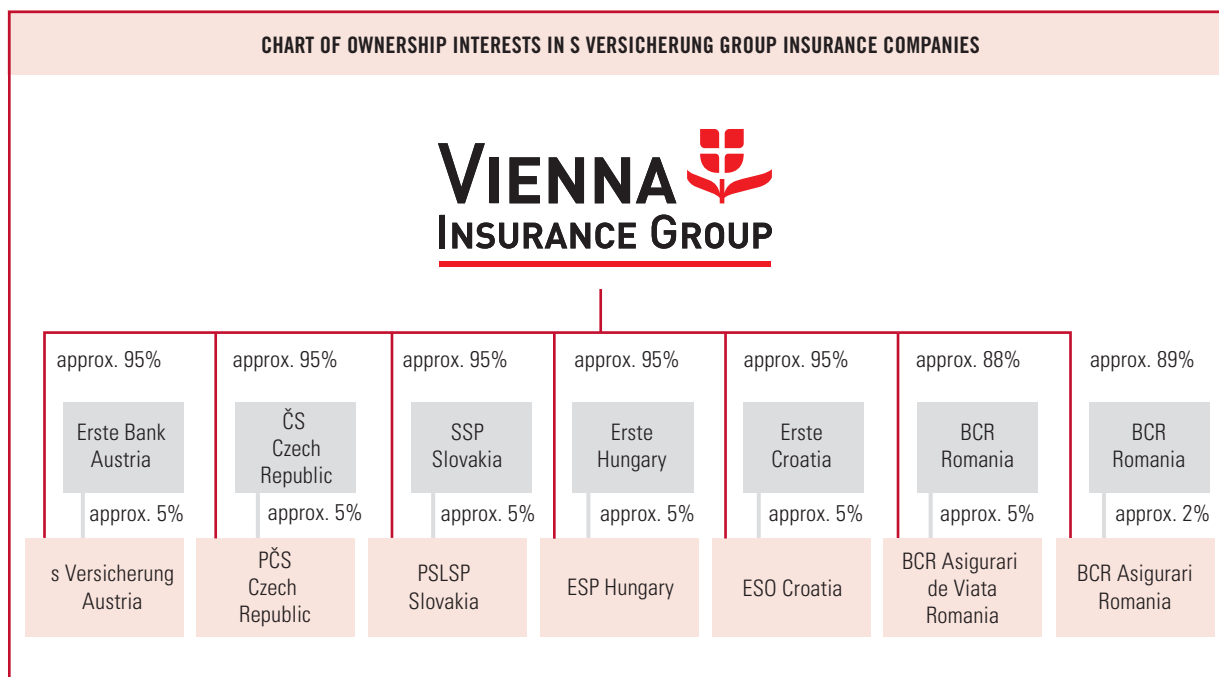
CHART OF OWNERSHIP INTERESTS IN S VERSICHERUNG GROUP INSURANCE COMPANIES

VIENNA
INSURANCE GROUP

approx. 95%

Erste Bank Austria

approx. 5%

s Versicherung Austria

approx. 95%

ČS Czech Republic

approx. 5%

PČS Czech Republic

approx. 95%

SSP Slovakia

approx. 5%

PSLSP Slovakia

approx. 95%

Erste Hungary

approx. 5%

ESP Hungary

approx. 95%

Erste Croatia

approx. 5%

ESO Croatia

approx. 88%

BCR Romania

approx. 5%

BCR Asigurari de Viata Romania

approx. 89%

BCR Romania

approx. 2%

BCR Asigurari Romania